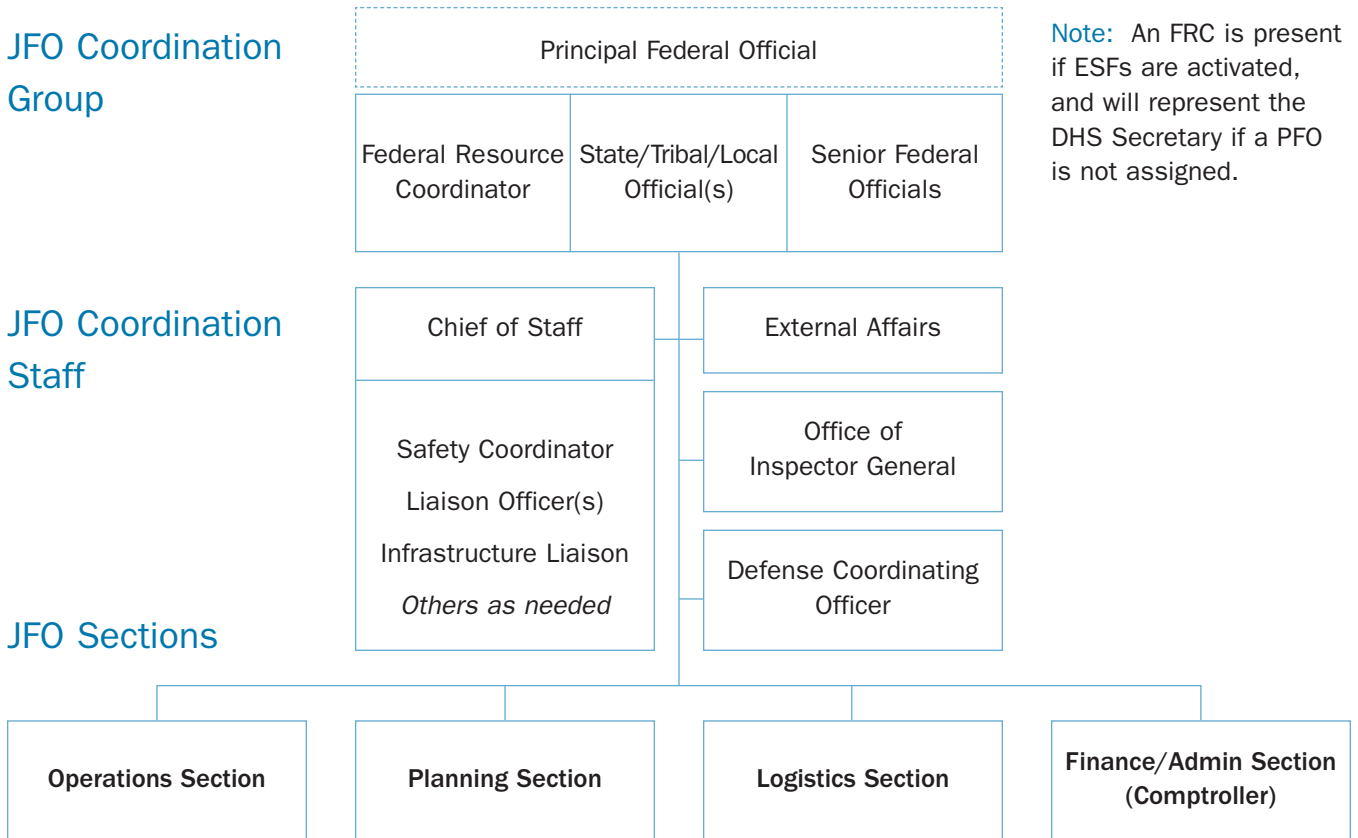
JFO Coordination Group

Principal Federal Official

Federal Resource Coordinator

State/Tribal/Local Official(s)

Senior Federal Officials

Note: An FRC is present if ESFs are activated, and will represent the DHS Secretary if a PFO is not assigned.

JFO Coordination Staff

Chief of Staff

Safety Coordinator
Liaison Officer(s)
Infrastructure Liaison
*Others as needed*

External Affairs

Office of Inspector General

Defense Coordinating Officer

JFO Sections

**Operations Section**

**Planning Section**

**Logistics Section**

**Finance/Admin Section (Comptroller)**